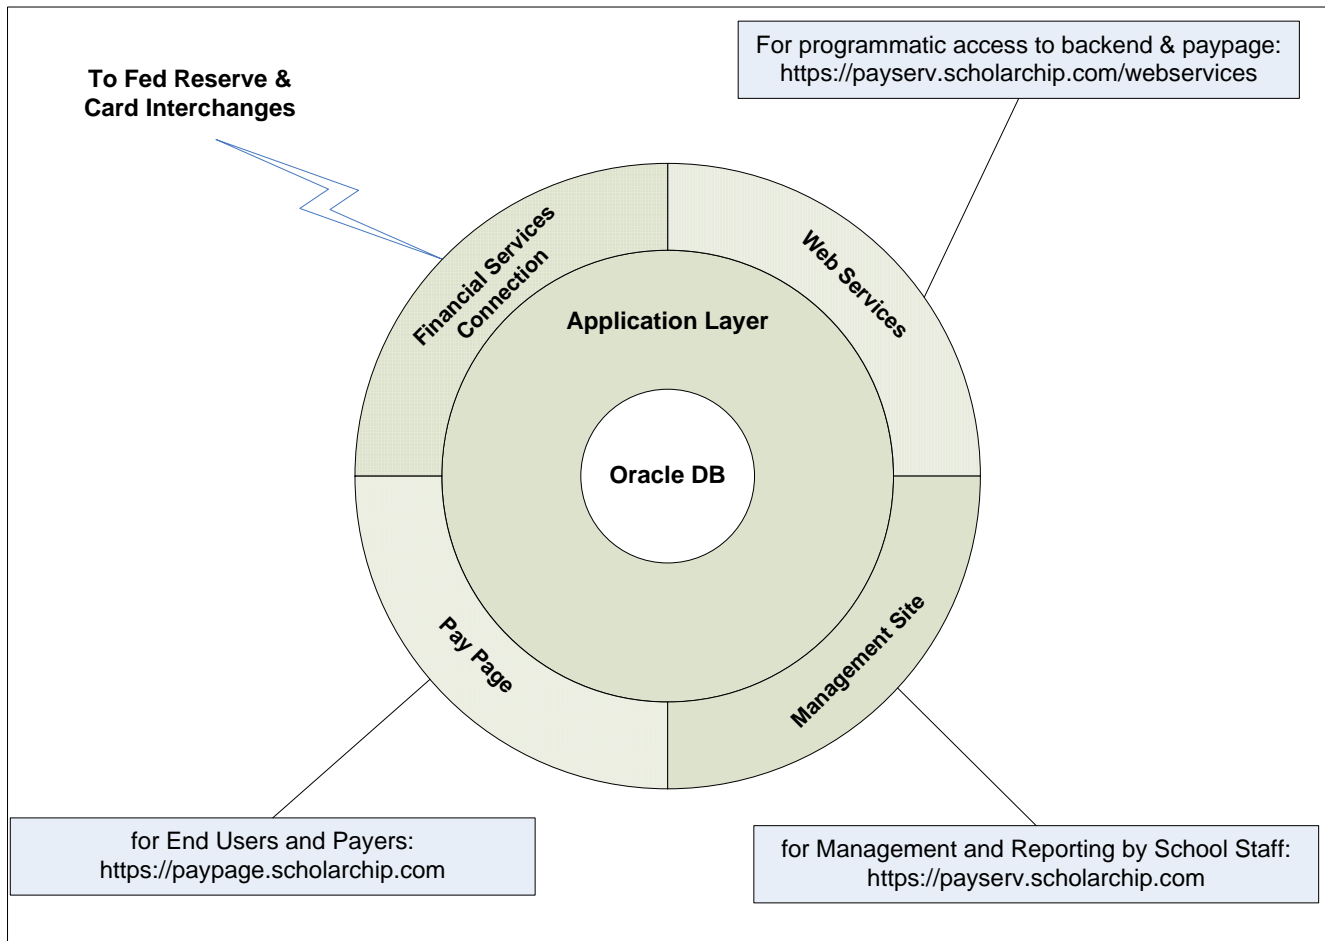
For programmatic access to backend & paypage:
https://payserv.scholarchip.com/webservices

To Fed Reserve &
Card Interchanges

Financial Services
Connection

Web Services

Application Layer

Oracle DB

Pay Page

Management Site

for End Users and Payers:
https://paypage.scholarchip.com

for Management and Reporting by School Staff:
https://payserv.scholarchip.com